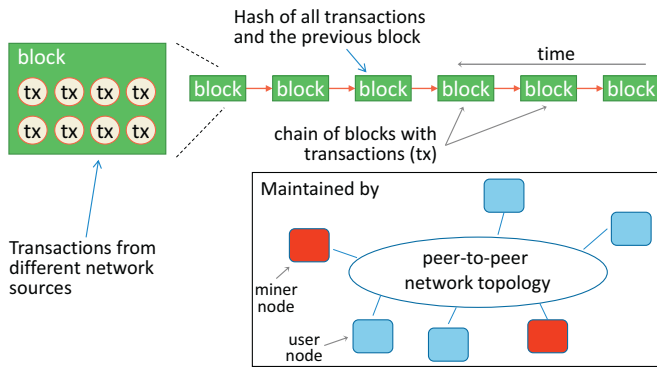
block

tx tx tx tx

tx tx tx tx

Hash of all transactions and the previous block

time

block block block block block block

chain of blocks with transactions (tx)

Transactions from different network sources

Maintained by

peer-to-peer network topology

miner node

user node